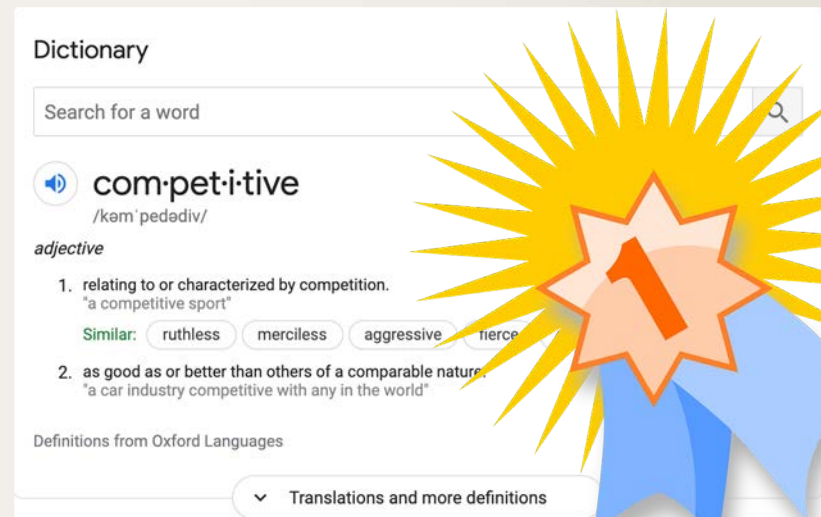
Dictionary

Search for a word

com·pet·i·tive
/kəmˈpedədiv/

adjective

1. relating to or characterized by competition.
"a competitive sport"
Similar: ruthless merciless aggressive fierce

2. as good as or better than others of a comparable nature.
"a car industry competitive with any in the world"

Definitions from Oxford Languages

Translations and more definitions

1